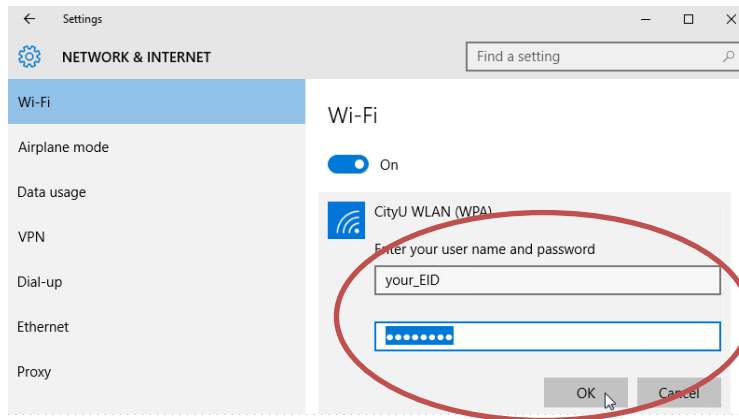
Settings

NETWORK & INTERNET

Find a setting

Wi-Fi

Airplane mode

Data usage

VPN

Dial-up

Ethernet

Proxy

Wi-Fi

On

CityU WLAN (WPA)

Enter your user name and password

your_EID

••••••••

OK

Cancel